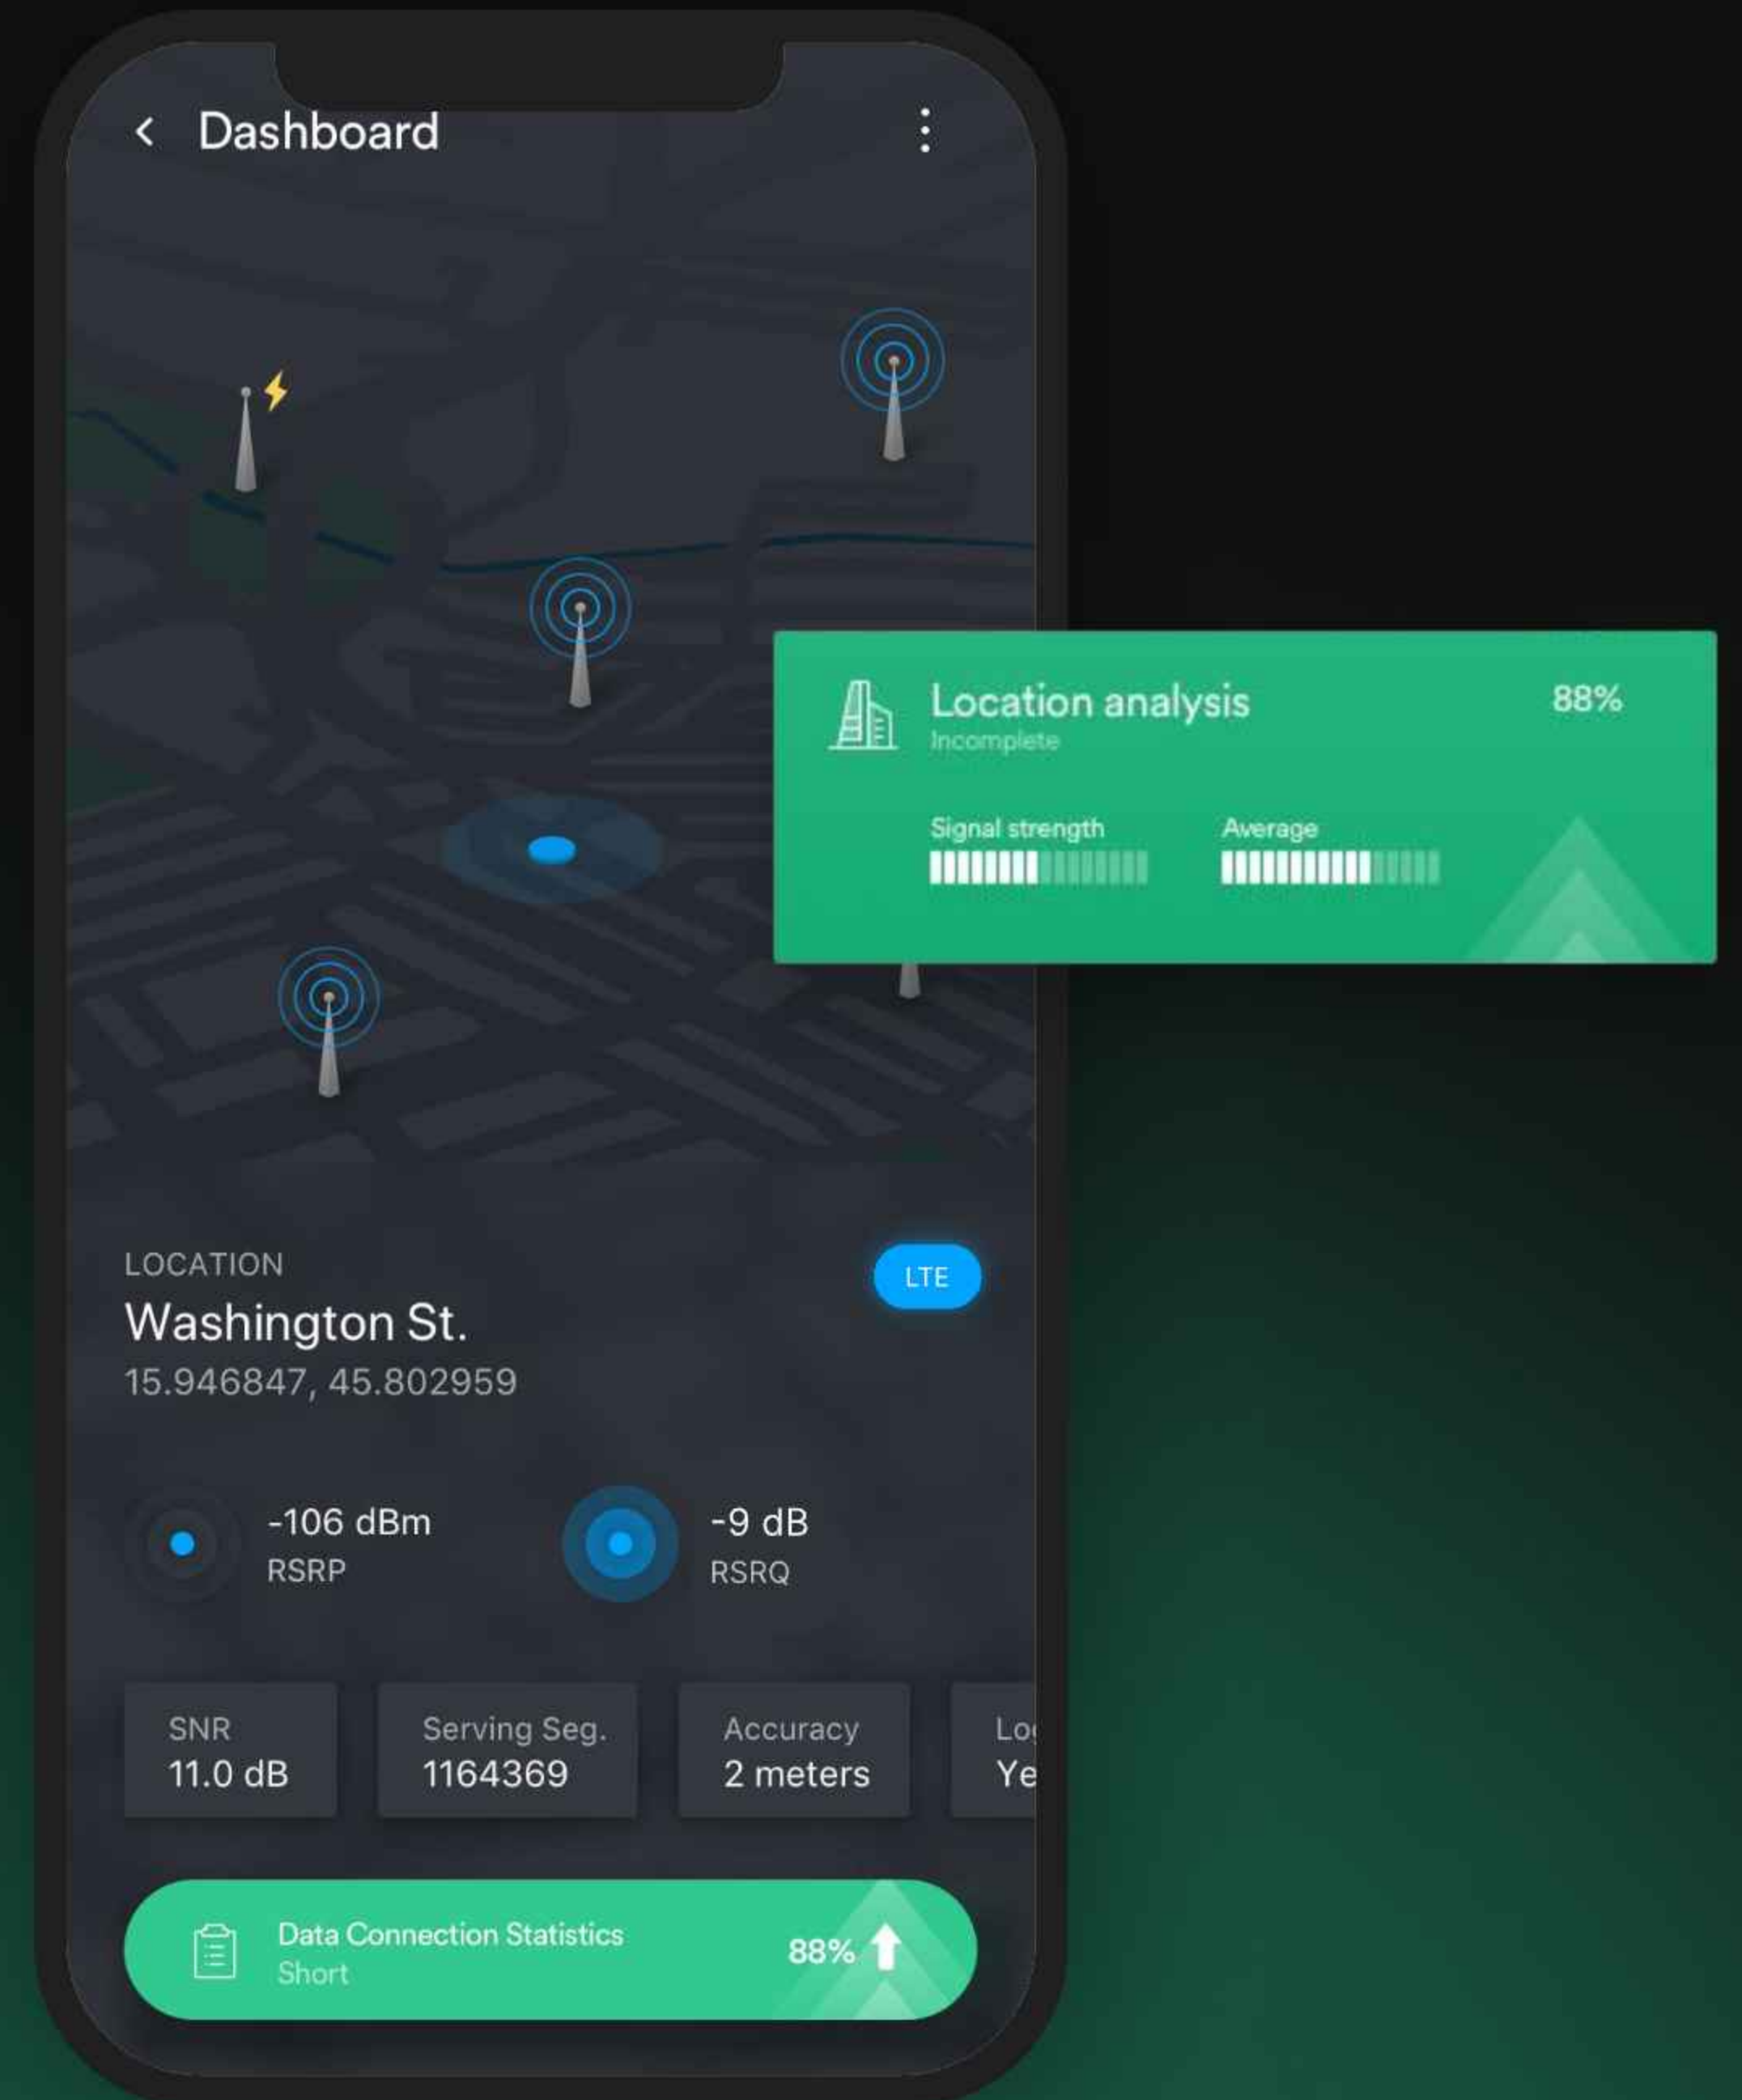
Dashboard

Location analysis
Incomplete
88%
Signal strength
Average

LOCATION
Washington St.
15.946847, 45.802959
LTE

-106 dBm
RSRP
-9 dB
RSRQ

SNR
11.0 dB
Serving Seg.
1164369
Accuracy
2 meters
Lo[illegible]
Ye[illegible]

Data Connection Statistics
Short
88%